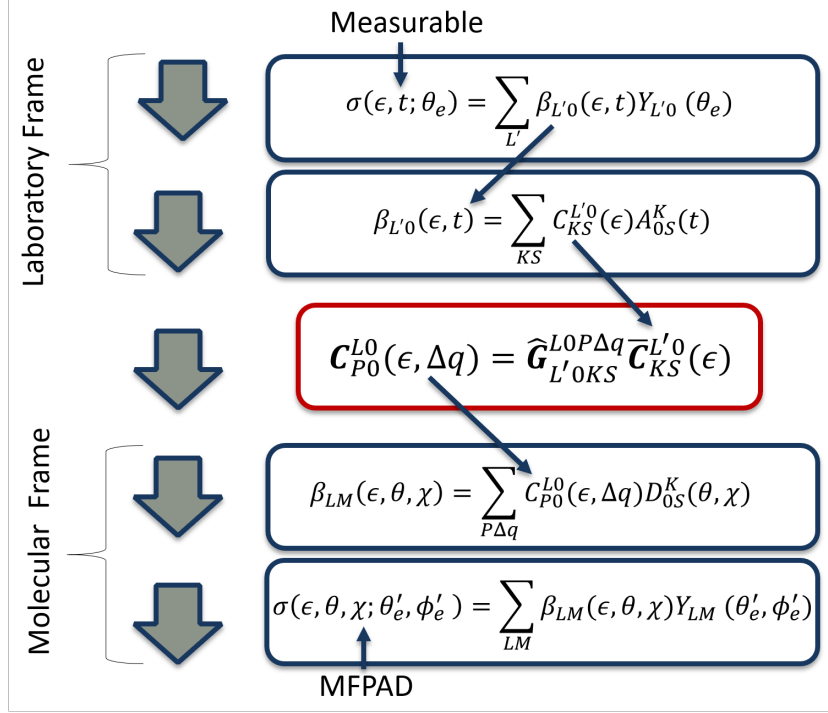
Laboratory Frame

Measurable

$\sigma(\epsilon, t; \theta_e) = \sum_{L'} \beta_{L'0}(\epsilon, t) Y_{L'0}(\theta_e)$

$\beta_{L'0}(\epsilon, t) = \sum_{KS} C_{KS}^{L'0}(\epsilon) A_{0S}^{K}(t)$

$\boldsymbol{C}_{P0}^{L0}(\epsilon, \Delta q) = \widehat{\boldsymbol{G}}_{L'0KS}^{L0P\Delta q} \overline{\boldsymbol{C}}_{KS}^{L'0}(\epsilon)$

Molecular Frame

$\beta_{LM}(\epsilon, \theta, \chi) = \sum_{P\Delta q} C_{P0}^{L0}(\epsilon, \Delta q) D_{0S}^{K}(\theta, \chi)$

$\sigma(\epsilon, \theta, \chi; \theta_e', \phi_e') = \sum_{LM} \beta_{LM}(\epsilon, \theta, \chi) Y_{LM}(\theta_e', \phi_e')$

MFPAD